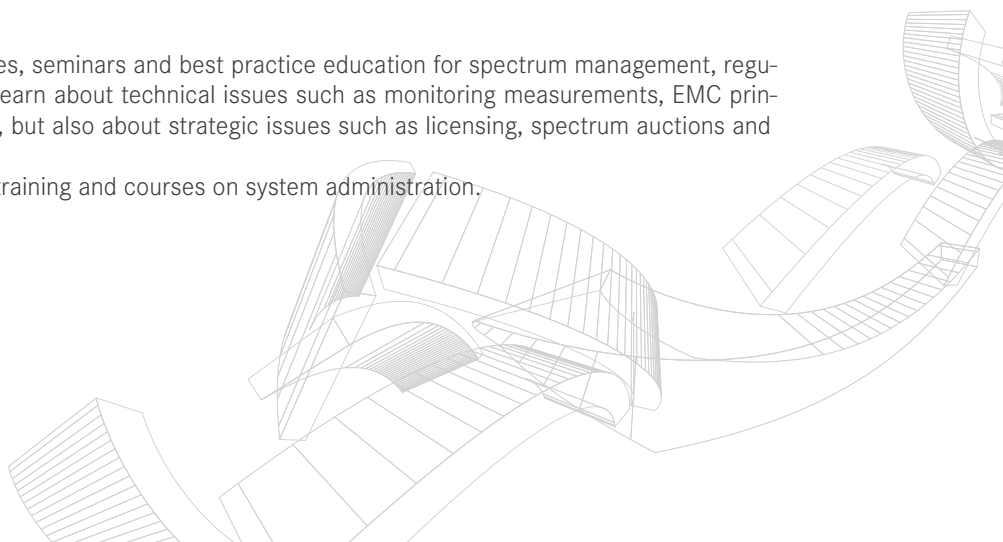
es, seminars and best practice education for spectrum management, regu-
earn about technical issues such as monitoring measurements, EMC prin-
, but also about strategic issues such as licensing, spectrum auctions and

raining and courses on system administration.